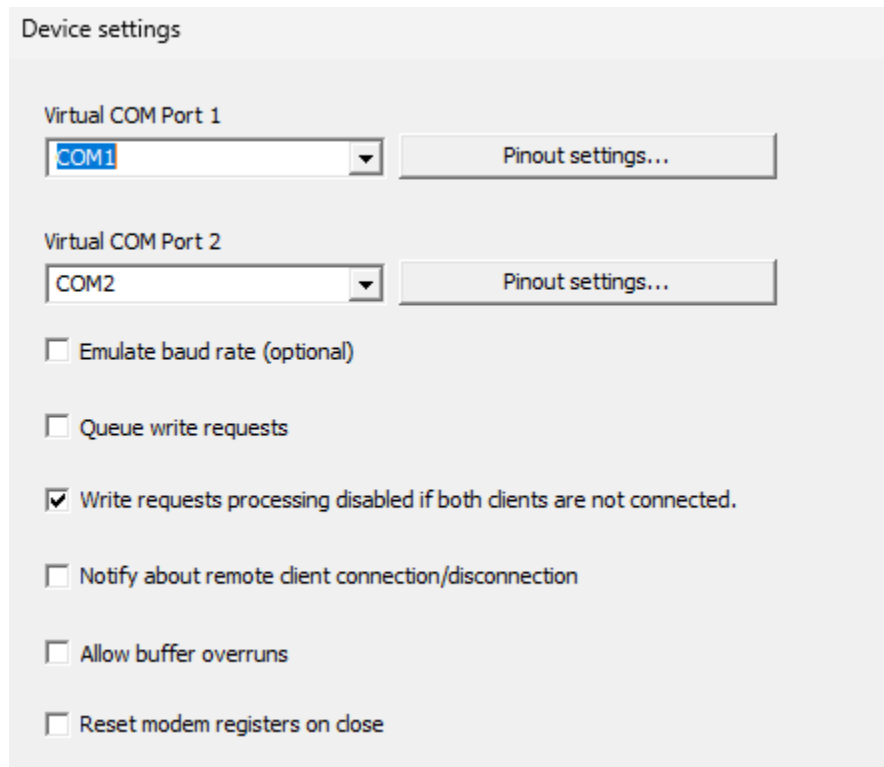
Device settings

Virtual COM Port 1

COM1

Pinout settings...

Virtual COM Port 2

COM2

Pinout settings...

☐ Emulate baud rate (optional)

☐ Queue write requests

☑ Write requests processing disabled if both clients are not connected.

☐ Notify about remote client connection/disconnection

☐ Allow buffer overruns

☐ Reset modem registers on close